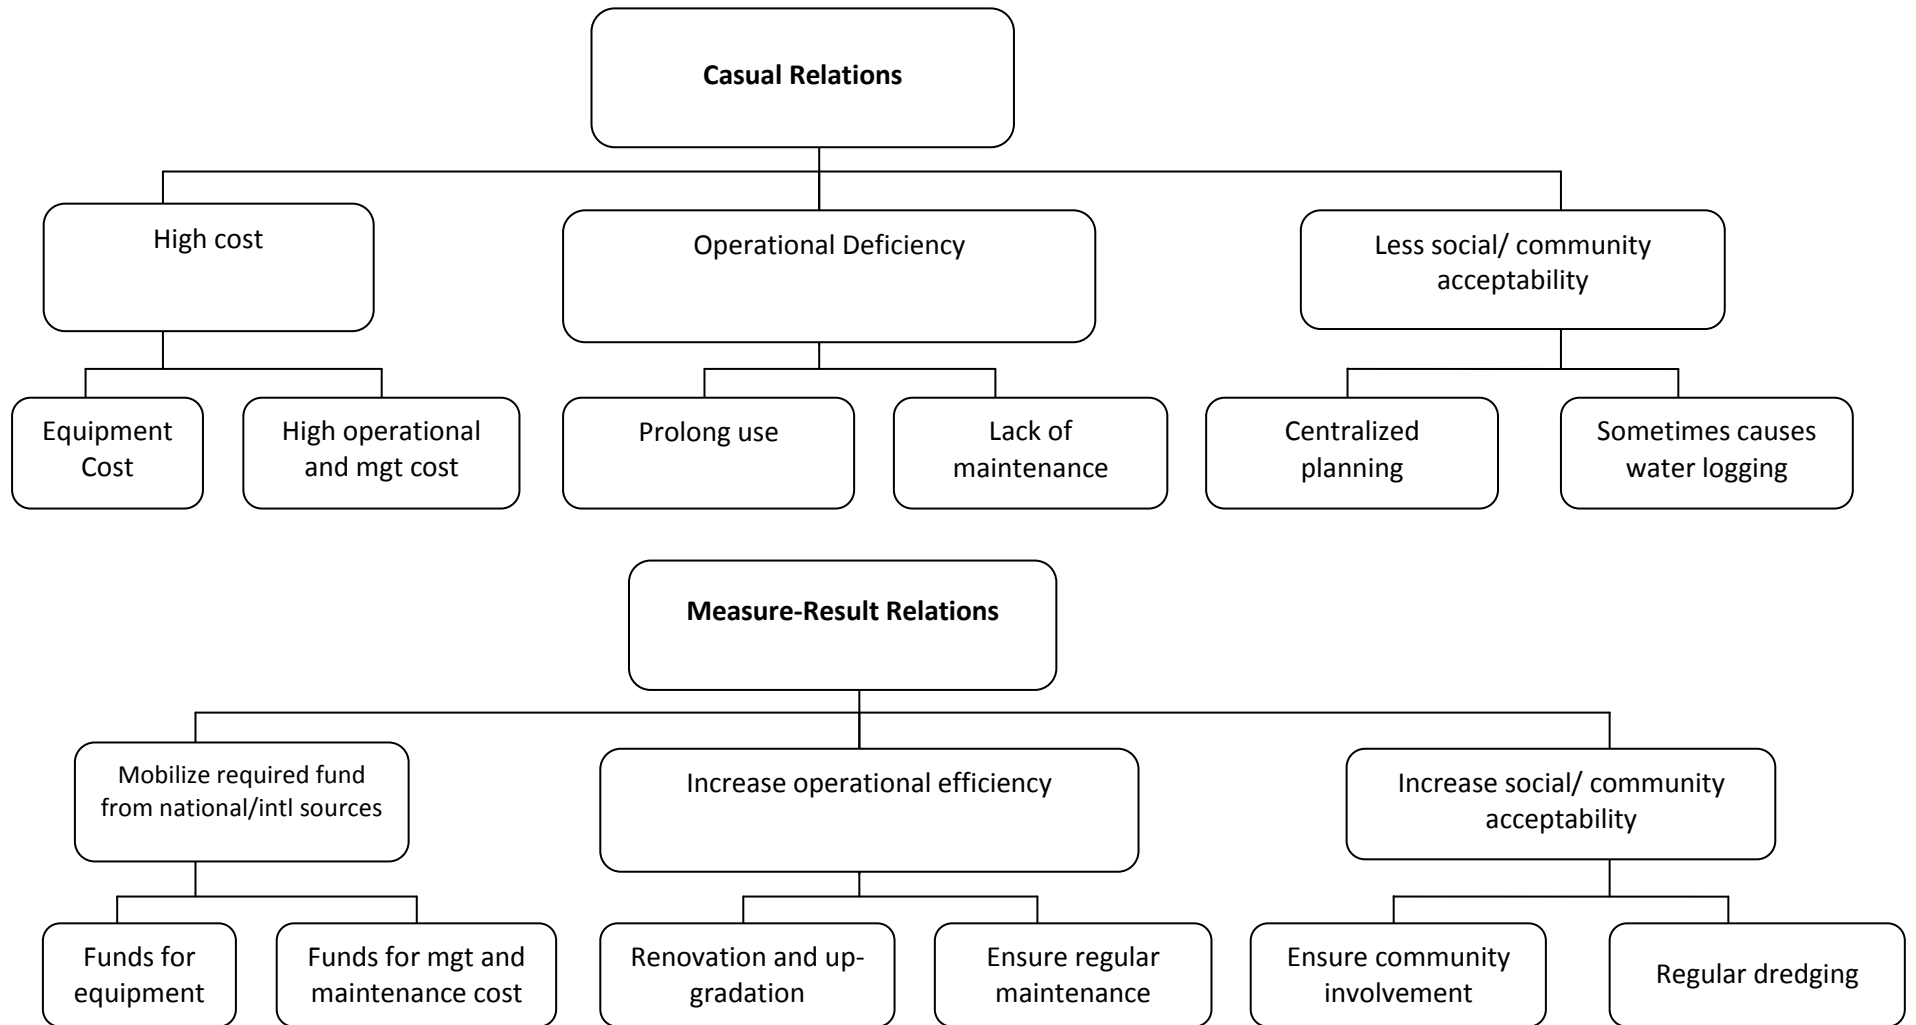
**Casual Relations**

High cost

Operational Deficiency

Less social/ community acceptability

Equipment Cost

High operational and mgt cost

Prolong use

Lack of maintenance

Centralized planning

Sometimes causes water logging

**Measure-Result Relations**

Mobilize required fund from national/intl sources

Increase operational efficiency

Increase social/ community acceptability

Funds for equipment

Funds for mgt and maintenance cost

Renovation and upgradation

Ensure regular maintenance

Ensure community involvement

Regular dredging